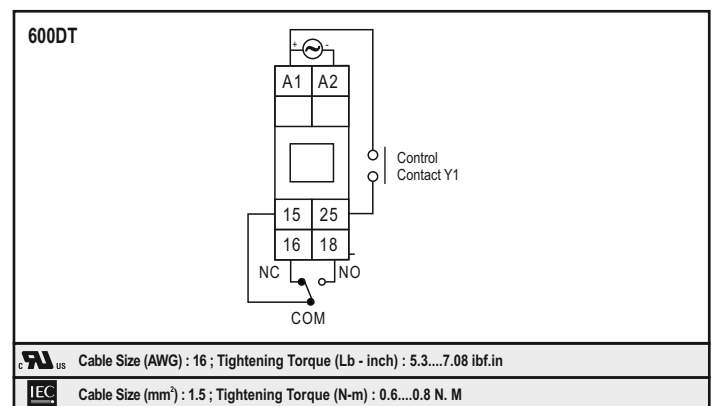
600DT

+ ~ -

A1 A2

Control Contact Y1

15 25

16 18

NC NO

COM

c US Cable Size (AWG) : 16 ; Tightening Torque (Lb - inch) : 5.3....7.08 ibf.in

IEC Cable Size (mm$^2$) : 1.5 ; Tightening Torque (N-m) : 0.6....0.8 N. M